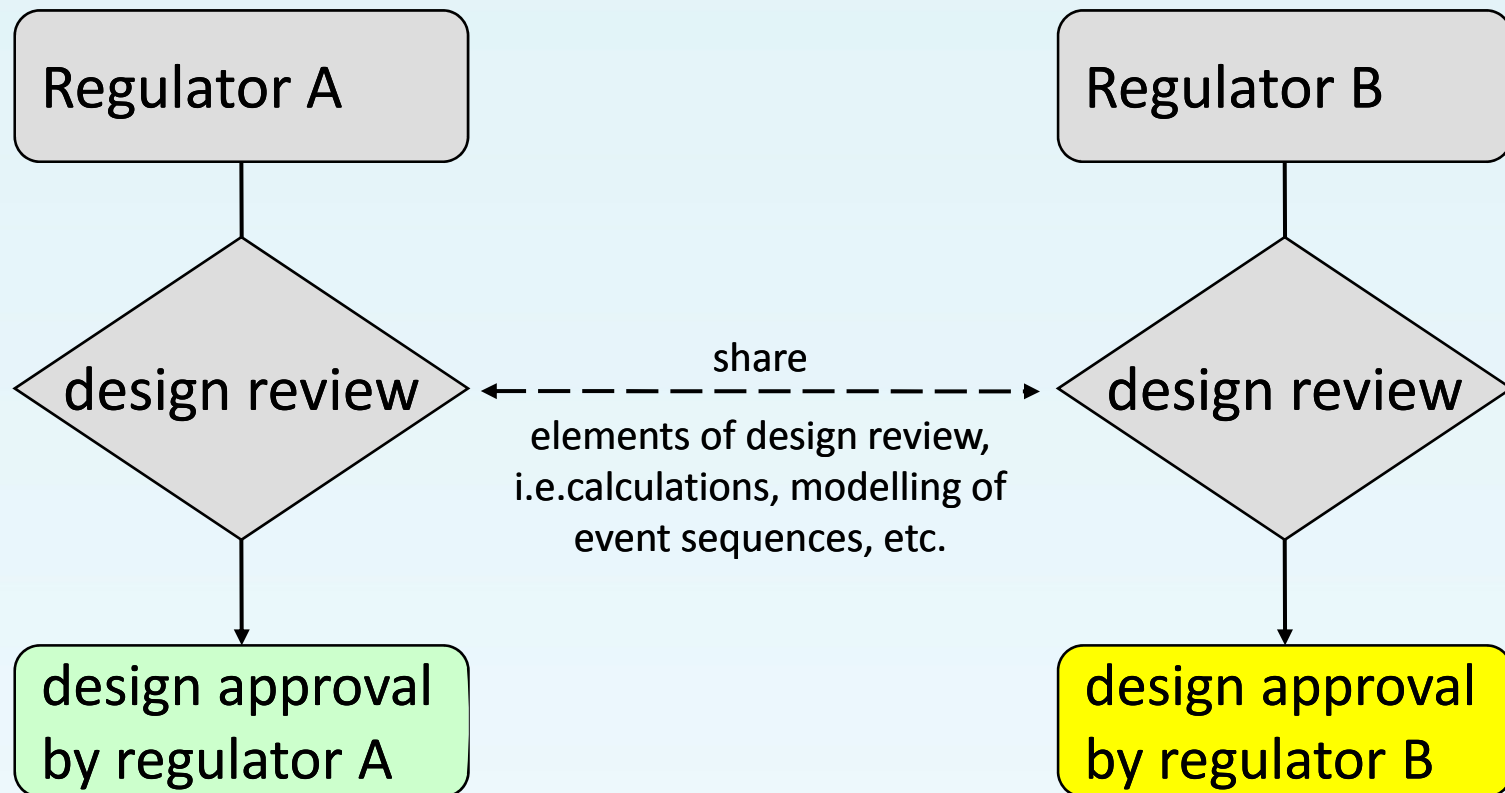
Regulator A

Regulator B

design review

share

elements of design review, i.e.calculations, modelling of event sequences, etc.

design review

design approval by regulator A

design approval by regulator B